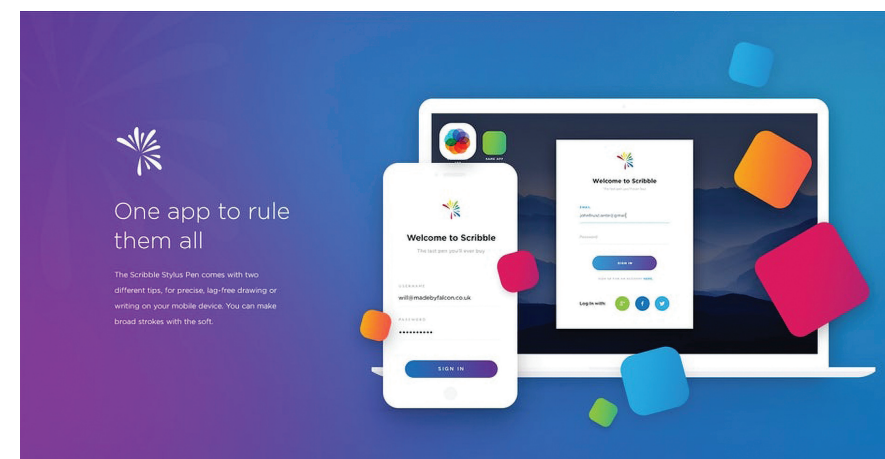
One app to rule them all

The Scribble Stylus Pen comes with two different tips, for precise, lag-free drawing or writing on your mobile device. You can make broad strokes with the soft.

Welcome to Scribble

The last pen you'll ever buy

USERNAME

will@madebyfalcon.co.uk

PASSWORD

••••••••••

SIGN IN

Welcome to Scribble

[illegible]

EMAIL

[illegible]

Password

SIGN IN

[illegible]

Log in with: